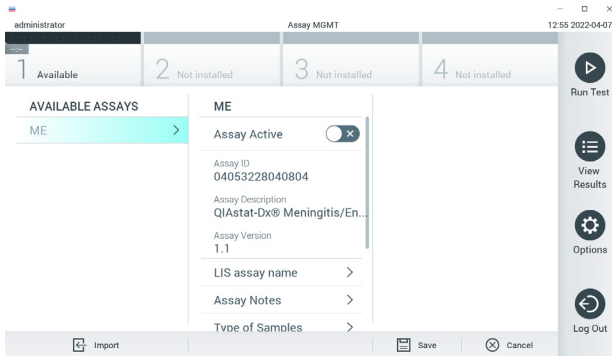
administrator

Assay MGMT

12:55 2022-04-07

1 Available

2 Not installed

3 Not installed

4 Not installed

Run Test

View Results

Options

Log Out

AVAILABLE ASSAYS

ME

ME

Assay Active

Assay ID
04053228040804

Assay Description
QIAstat-Dx® Meningitis/En...

Assay Version
1.1

LIS assay name

Assay Notes

Type of Samples

Import

Save

Cancel